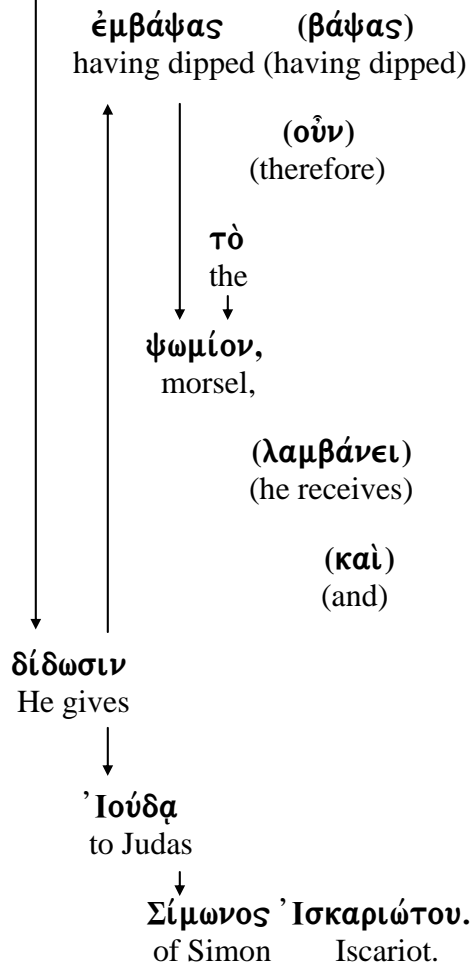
ἐμβάψας (βάψας)
having dipped (having dipped)

(οὖν)
(therefore)

τὸ
the

ψωμίον,
morsel,

(λαμβάνει)
(he receives)

(καὶ)
(and)

δίδωσιν
He gives

Ἰούδᾳ
to Judas

Σίμωνος Ἰσκαριώτου.
of Simon Iscariot.